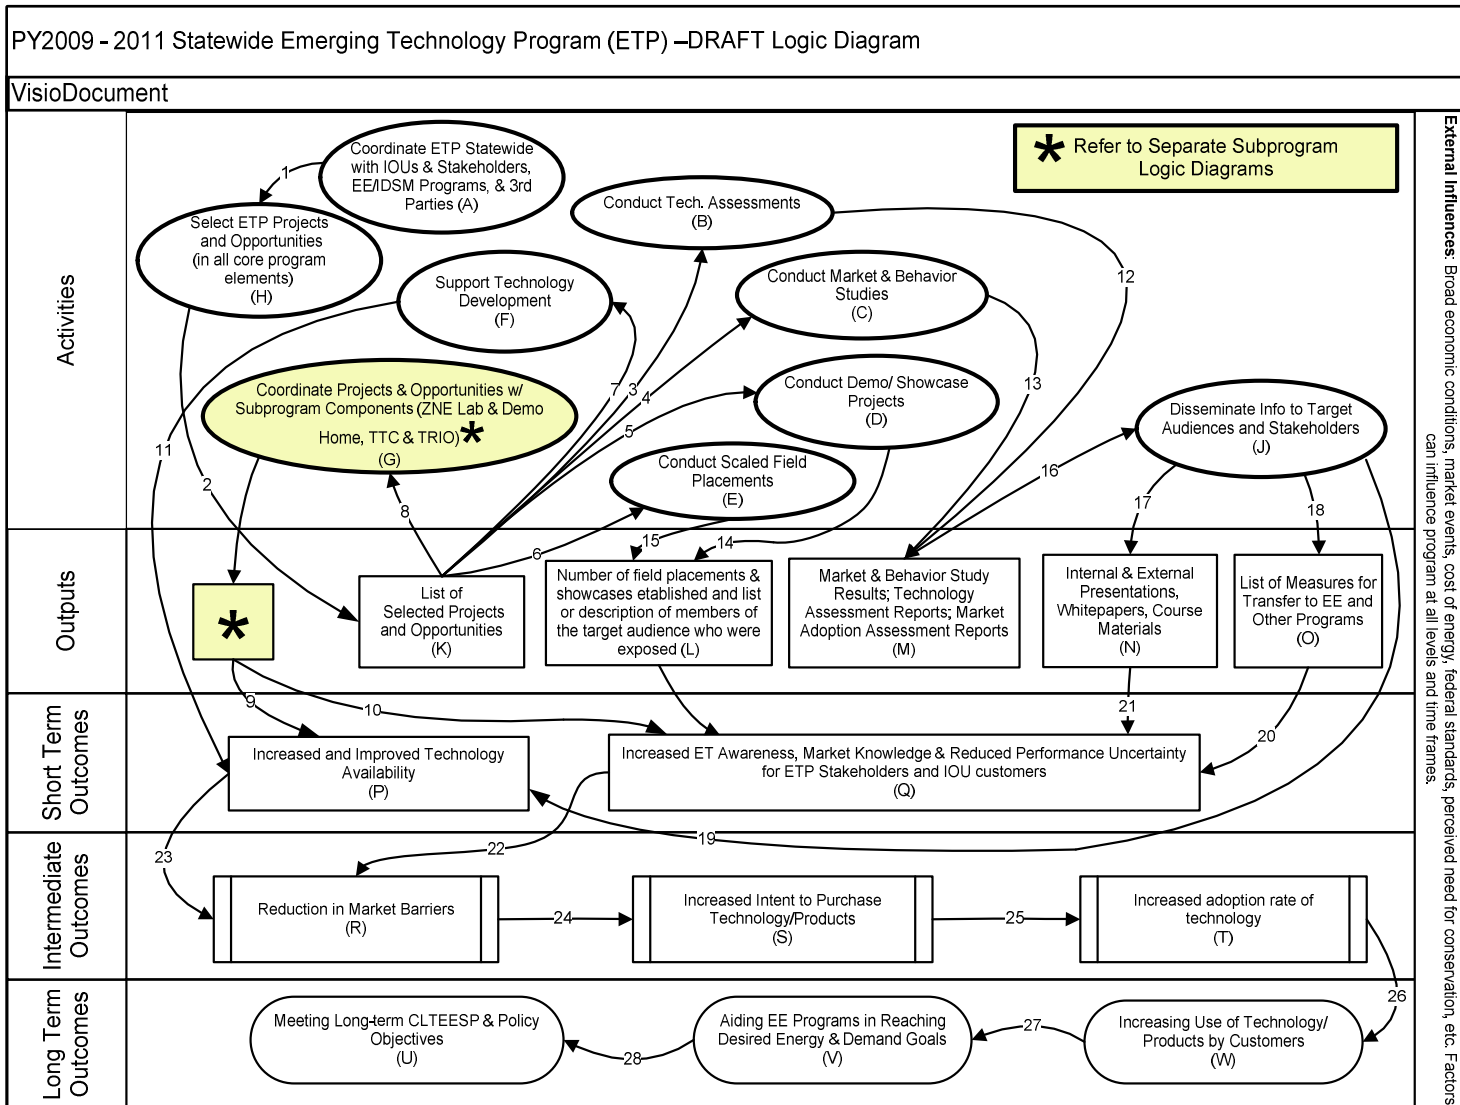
PY2009 - 2011 Statewide Emerging Technology Program (ETP) –DRAFT Logic Diagram

VisioDocument

Activities

Coordinate ETP Statewide with IOUs & Stakeholders, EE/IDSM Programs, & 3rd Parties (A)

1

Select ETP Projects and Opportunities (in all core program elements) (H)

Conduct Tech. Assessments (B)

* Refer to Separate Subprogram Logic Diagrams

Support Technology Development (F)

Conduct Market & Behavior Studies (C)

12

Coordinate Projects & Opportunities w/ Subprogram Components (ZNE Lab & Demo Home, TTC & TRIO)* (G)

7 3 4

5

Conduct Demo/ Showcase Projects (D)

13

11

Disseminate Info to Target Audiences and Stakeholders (J)

16

Conduct Scaled Field Placements (E)

2

8

17

18

Outputs

15

14

6

*

List of Selected Projects and Opportunities (K)

Number of field placements & showcases established and list or description of members of the target audience who were exposed (L)

Market & Behavior Study Results; Technology Assessment Reports; Market Adoption Assessment Reports (M)

Internal & External Presentations, Whitepapers, Course Materials (N)

List of Measures for Transfer to EE and Other Programs (O)

9

10

21

Short Term Outcomes

20

Increased and Improved Technology Availability (P)

Increased ET Awareness, Market Knowledge & Reduced Performance Uncertainty for ETP Stakeholders and IOU customers (Q)

19

23

22

Intermediate Outcomes

Reduction in Market Barriers (R)

24

Increased Intent to Purchase Technology/Products (S)

25

Increased adoption rate of technology (T)

26

Long Term Outcomes

Meeting Long-term CLTEESP & Policy Objectives (U)

28

Aiding EE Programs in Reaching Desired Energy & Demand Goals (V)

27

Increasing Use of Technology/ Products by Customers (W)

External Influences: Broad economic conditions, market events, cost of energy, federal standards, perceived need for conservation, etc. Factors can influence program at all levels and time frames.